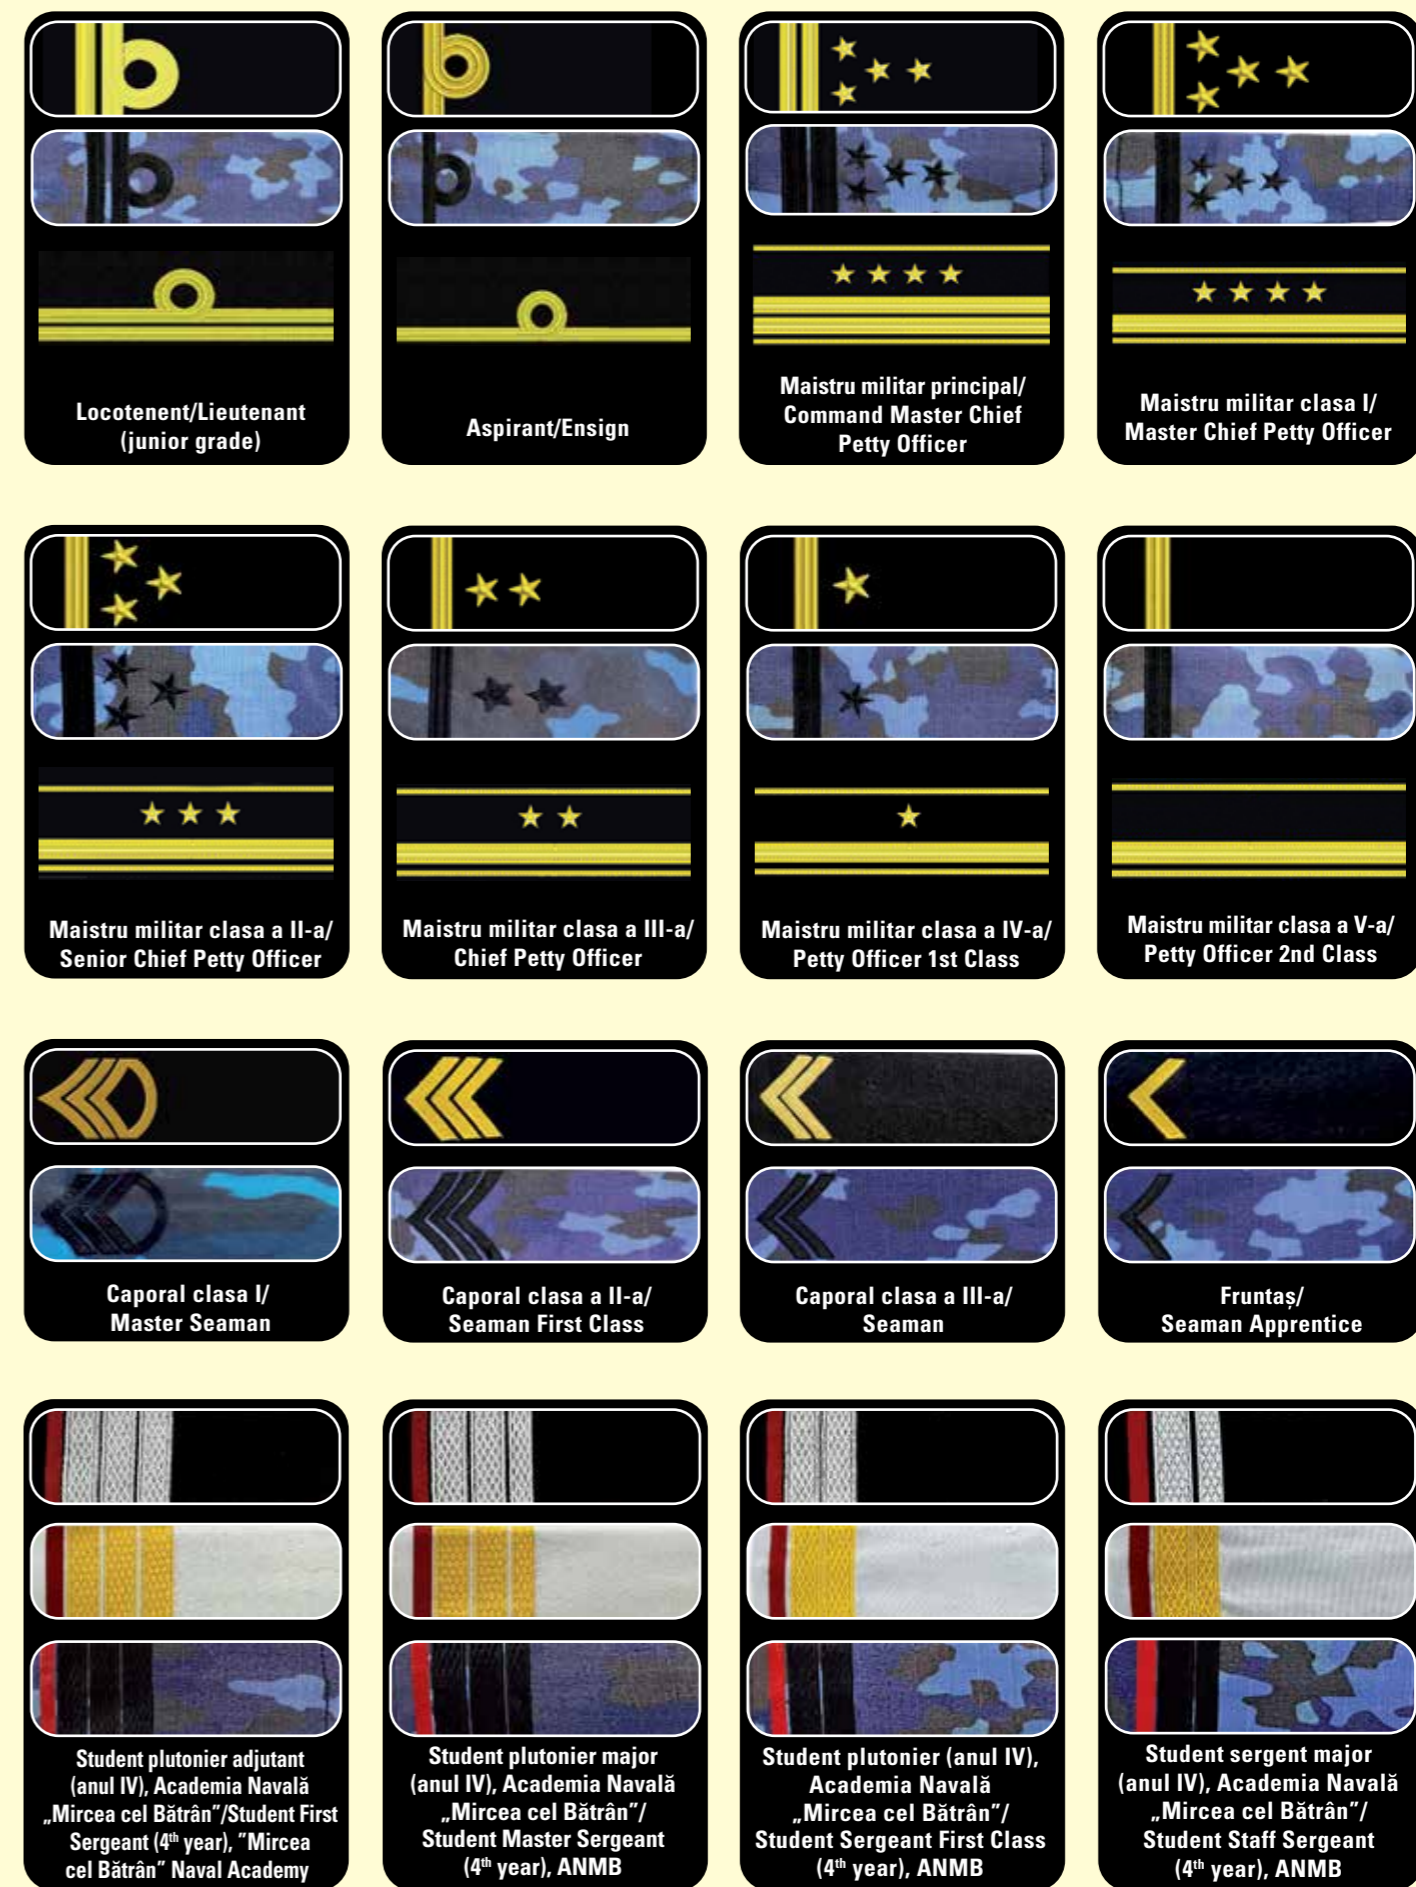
Locotenent/Lieutenant (junior grade)

Aspirant/Ensign

Maistru militar principal/ Command Master Chief Petty Officer

Maistru militar clasa I/ Master Chief Petty Officer

Maistru militar clasa a II-a/ Senior Chief Petty Officer

Maistru militar clasa a III-a/ Chief Petty Officer

Maistru militar clasa a IV-a/ Petty Officer 1st Class

Maistru militar clasa a V-a/ Petty Officer 2nd Class

Caporal clasa I/ Master Seaman

Caporal clasa a II-a/ Seaman First Class

Caporal clasa a III-a/ Seaman

Fruntaș/ Seaman Apprentice

Student plutonier adjutant (anul IV), Academia Navală „Mircea cel Bătrân"/Student First Sergeant ($4^{th}$ year), "Mircea cel Bătrân" Naval Academy

Student plutonier major (anul IV), Academia Navală „Mircea cel Bătrân"/ Student Master Sergeant ($4^{th}$ year), ANMB

Student plutonier (anul IV), Academia Navală „Mircea cel Bătrân"/ Student Sergeant First Class ($4^{th}$ year), ANMB

Student sergent major (anul IV), Academia Navală „Mircea cel Bătrân"/ Student Staff Sergeant ($4^{th}$ year), ANMB